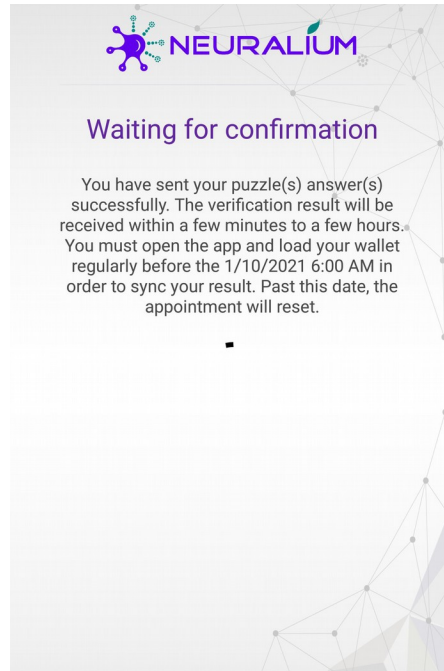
NEURALIUM

Waiting for confirmation

You have sent your puzzle(s) answer(s) successfully. The verification result will be received within a few minutes to a few hours. You must open the app and load your wallet regularly before the 1/10/2021 6:00 AM in order to sync your result. Past this date, the appointment will reset.